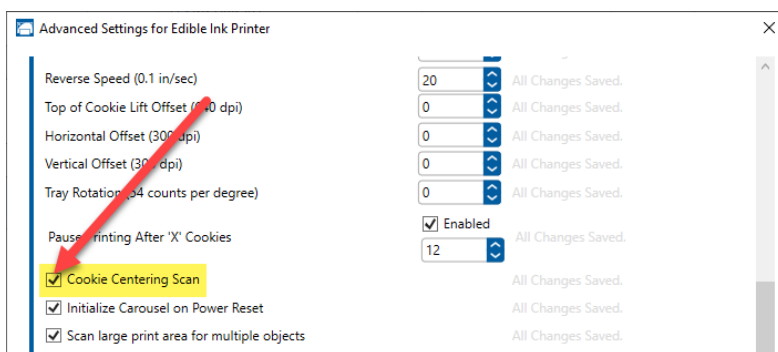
Advanced Settings for Edible Ink Printer

Reverse Speed (0.1 in/sec) 20 All Changes Saved.

Top of Cookie Lift Offset ([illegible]0 dpi) 0 All Changes Saved.

Horizontal Offset (300 dpi) 0 All Changes Saved.

Vertical Offset (30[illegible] dpi) 0 All Changes Saved.

Tray Rotation ([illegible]4 counts per degree) 0 All Changes Saved.

Pause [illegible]rinting After 'X' Cookies Enabled 12 All Changes Saved.

Cookie Centering Scan All Changes Saved.

Initialize Carousel on Power Reset All Changes Saved.

Scan large print area for multiple objects All Changes Saved.